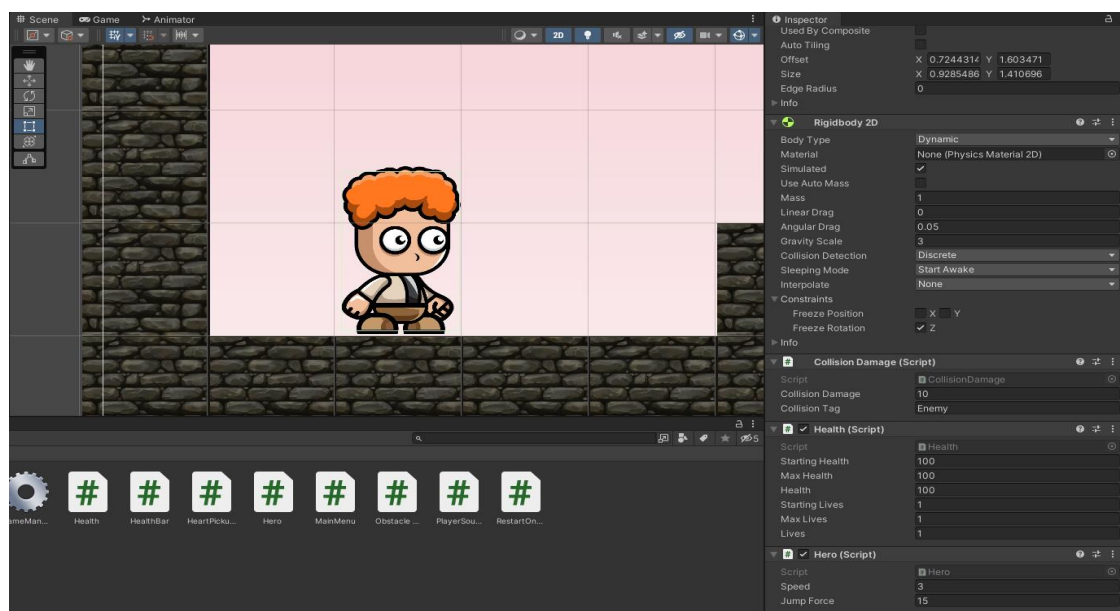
Scene Game Animator
2D
Inspector
Used By Composite
Auto Tiling
Offset X 0.7244314 Y 1.603471
Size X 0.9285486 Y 1.410696
Edge Radius 0
Info
Rigidbody 2D
Body Type Dynamic
Material None (Physics Material 2D)
Simulated ✓
Use Auto Mass
Mass 1
Linear Drag 0
Angular Drag 0.05
Gravity Scale 3
Collision Detection Discrete
Sleeping Mode Start Awake
Interpolate None
Constraints
Freeze Position X Y
Freeze Rotation ✓ Z
Info
Collision Damage (Script)
Script CollisionDamage
Collision Damage 10
Collision Tag Enemy
✓ Health (Script)
Script Health
Starting Health 100
Max Health 100
Health 100
Starting Lives 1
Max Lives 1
Lives 1
✓ Hero (Script)
Script Hero
Speed 3
Jump Force 15
5
ameMan... Health HealthBar HeartPicku... Hero MainMenu Obstacle ... PlayerSou... RestartOn...